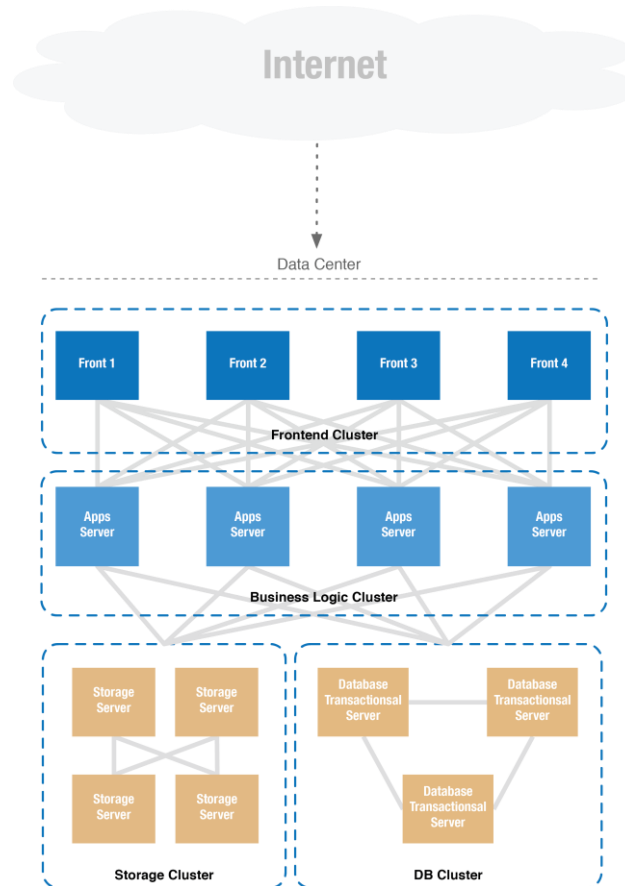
Internet

Data Center

Front 1

Front 2

Front 3

Front 4

Frontend Cluster

Apps Server

Apps Server

Apps Server

Apps Server

Business Logic Cluster

Storage Server

Storage Server

Storage Server

Storage Server

Storage Cluster

Database Transactionsal Server

Database Transactionsal Server

Database Transactionsal Server

DB Cluster